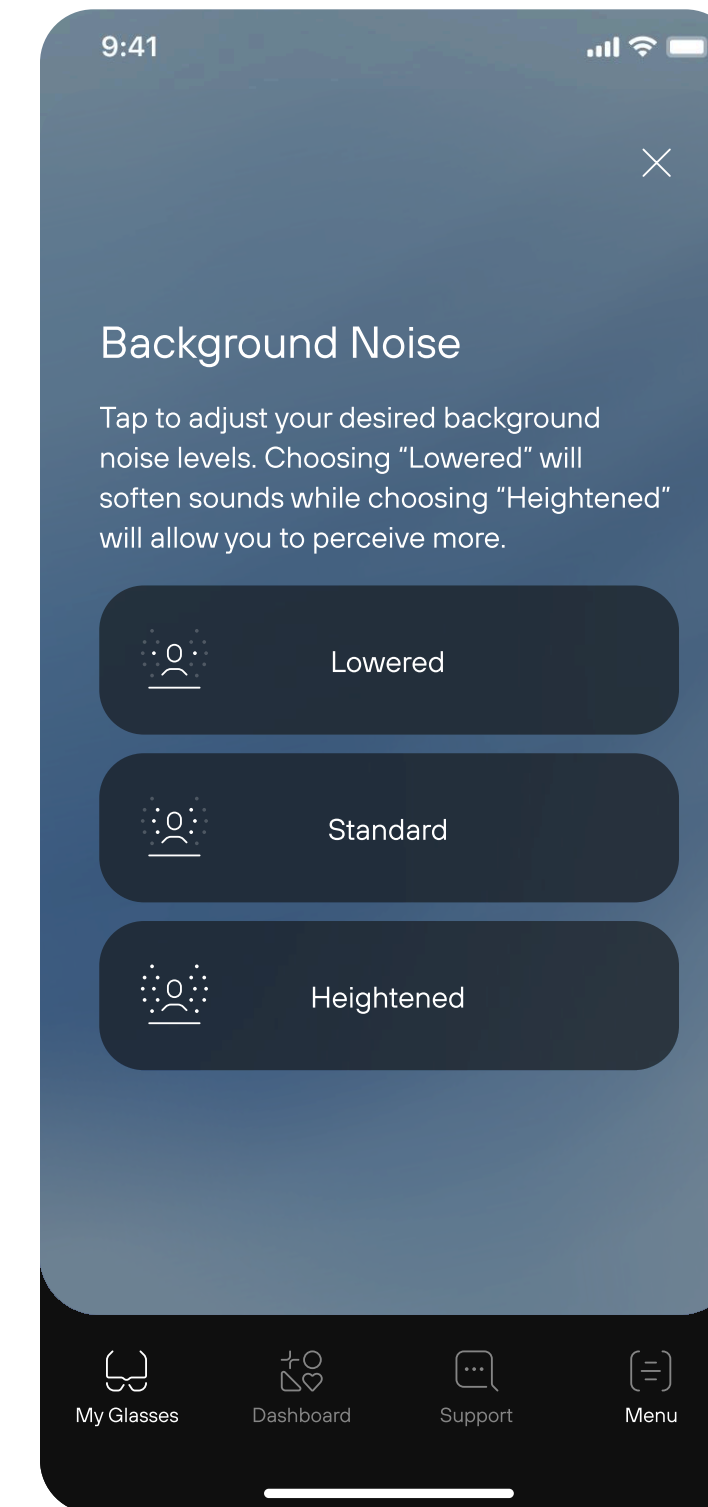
9:41

Background Noise

Tap to adjust your desired background noise levels. Choosing “Lowered” will soften sounds while choosing “Heightened” will allow you to perceive more.

Lowered

Standard

Heightened

My Glasses

Dashboard

Support

Menu